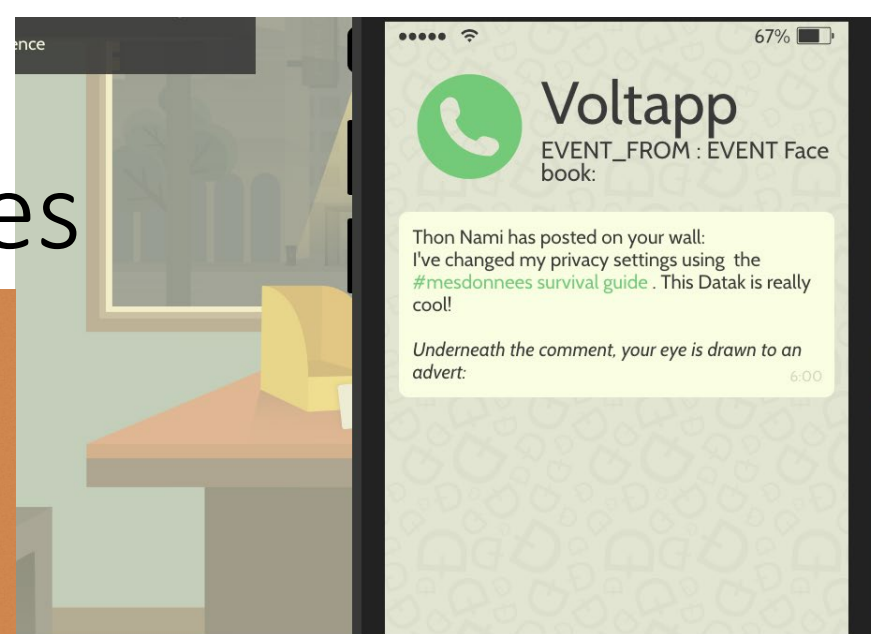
ence

es

67%

Voltapp
EVENT_FROM : EVENT Face book:

Thon Nami has posted on your wall:
I've changed my privacy settings using the #mesdonnees survival guide . This Datak is really cool!

Underneath the comment, your eye is drawn to an advert:

6:00